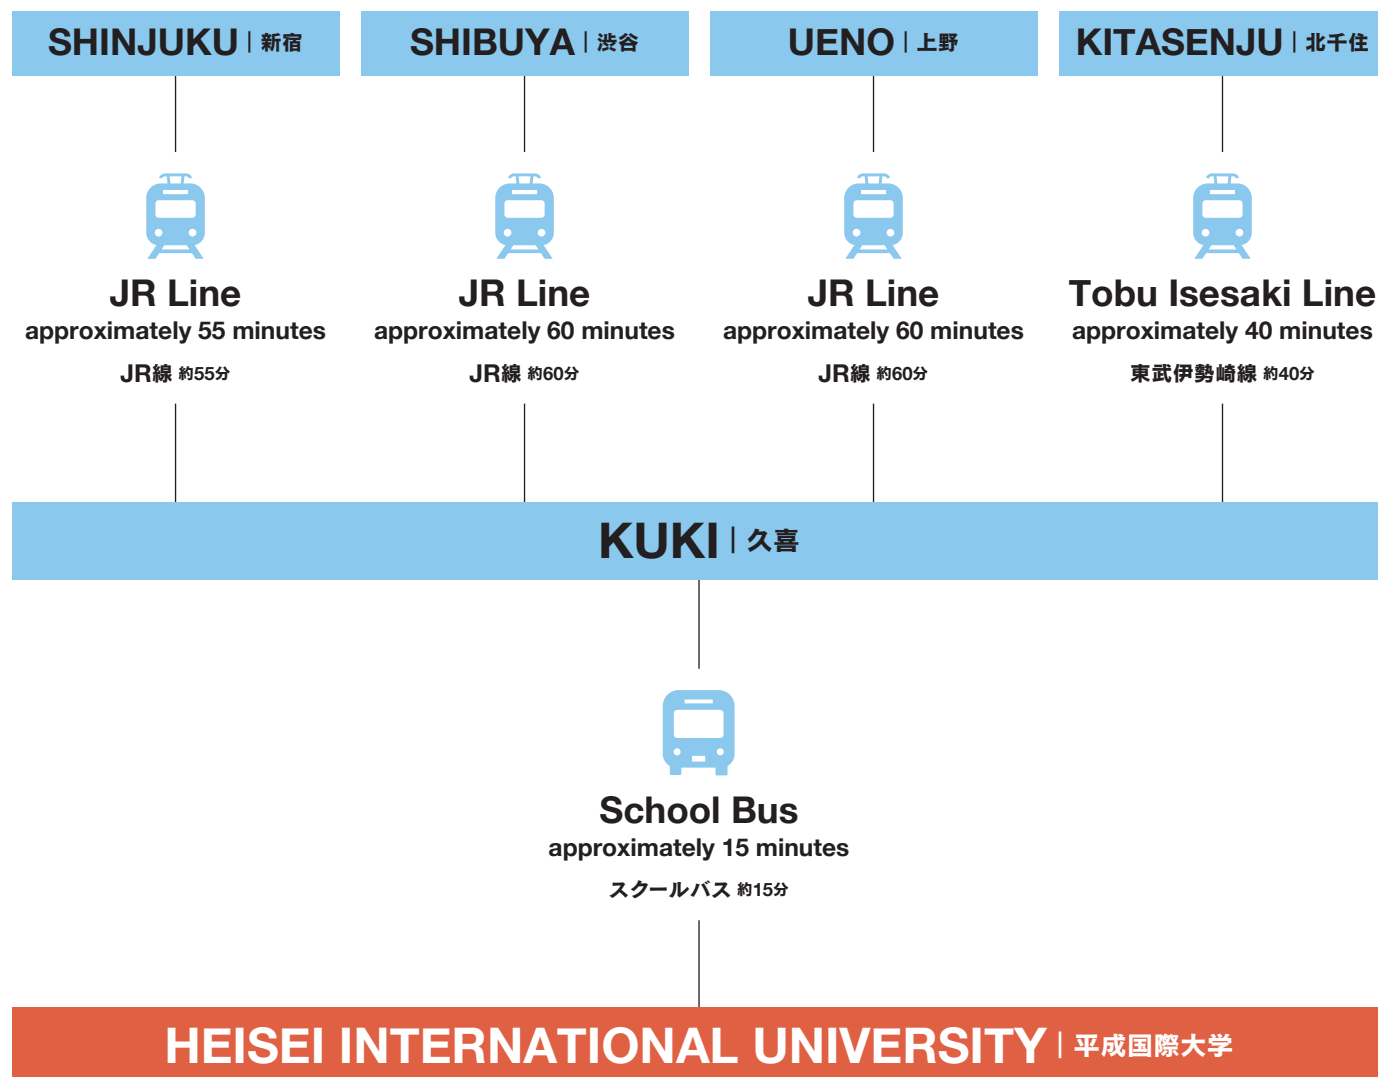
SHINJUKU | 新宿

SHIBUYA | 渋谷

UENO | 上野

KITASENJU | 北千住

JR Line
approximately 55 minutes
JR線 約55分

JR Line
approximately 60 minutes
JR線 約60分

JR Line
approximately 60 minutes
JR線 約60分

Tobu Isesaki Line
approximately 40 minutes
東武伊勢崎線 約40分

KUKI | 久喜

School Bus
approximately 15 minutes
スクールバス 約15分

HEISEI INTERNATIONAL UNIVERSITY | 平成国際大学